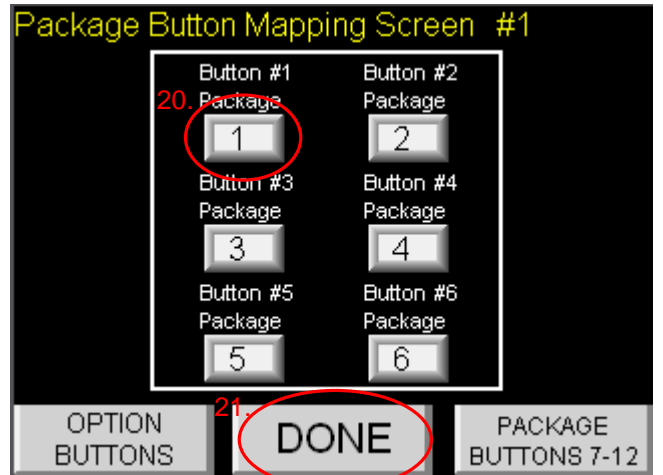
Package Button Mapping Screen #1

Button #1
20. Package
1

Button #2
Package
2

Button #3
Package
3

Button #4
Package
4

Button #5
Package
5

Button #6
Package
6

OPTION BUTTONS

21.
DONE

PACKAGE BUTTONS 7-12